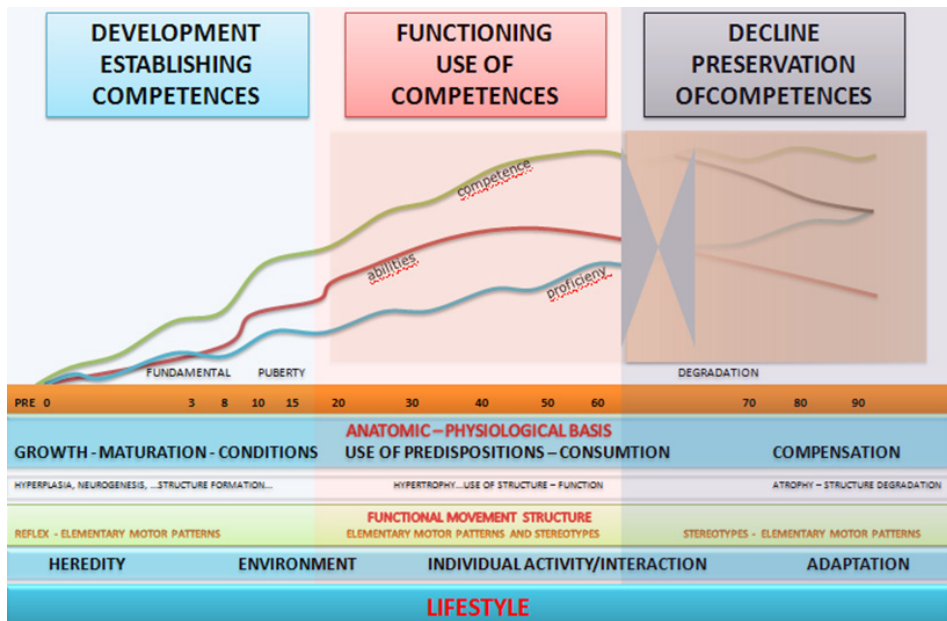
DEVELOPMENT ESTABLISHING COMPETENCES

FUNCTIONING USE OF COMPETENCES

DECLINE PRESERVATION OFCOMPETENCES

competence

abilities

proficieny

FUNDAMENTAL

PUBERTY

DEGRADATION

PRE 0 3 8 10 15 20 30 40 50 60 70 80 90

ANATOMIC – PHYSIOLOGICAL BASIS

GROWTH - MATURATION - CONDITIONS

USE OF PREDISPOSITIONS – CONSUMTION

COMPENSATION

HYPERPLASIA, NEUROGENESIS, ...STRUCTURE FORMATION...

HYPERTROPHY...USE OF STRUCTURE – FUNCTION

ATROPHY – STRUCTURE DEGRADATION

FUNCTIONAL MOVEMENT STRUCTURE

REFLEX - ELEMENTARY MOTOR PATTERNS

ELEMENTARY MOTOR PATTERNS AND STEREOTYPES

STEREOTYPES - ELEMENTARY MOTOR PATTERNS

HEREDITY

ENVIRONMENT

INDIVIDUAL ACTIVITY/INTERACTION

ADAPTATION

LIFESTYLE